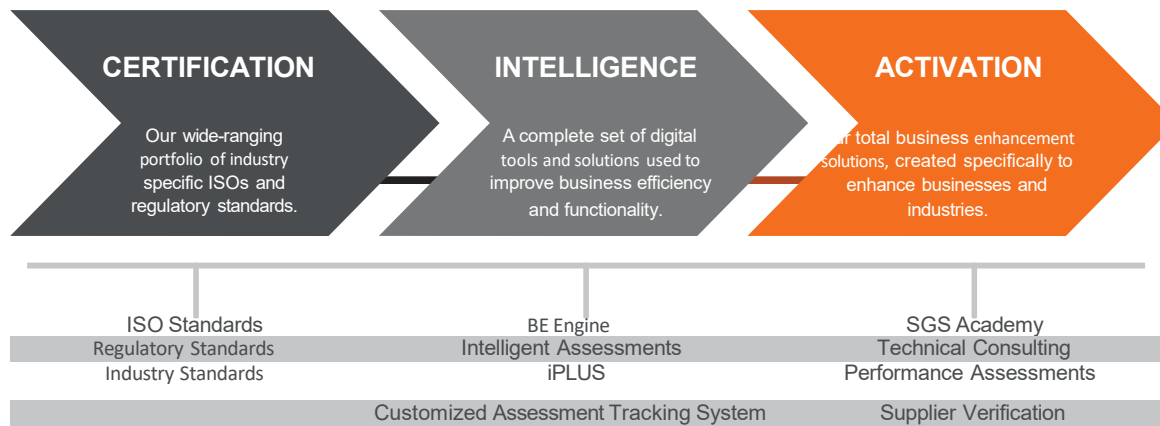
CERTIFICATION

Our wide-ranging portfolio of industry specific ISOs and regulatory standards.

INTELLIGENCE

A complete set of digital tools and solutions used to improve business efficiency and functionality.

ACTIVATION

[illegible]r total business enhancement solutions, created specifically to enhance businesses and industries.

ISO Standards
Regulatory Standards
Industry Standards

BE Engine
Intelligent Assessments
iPLUS
Customized Assessment Tracking System

SGS Academy
Technical Consulting
Performance Assessments
Supplier Verification